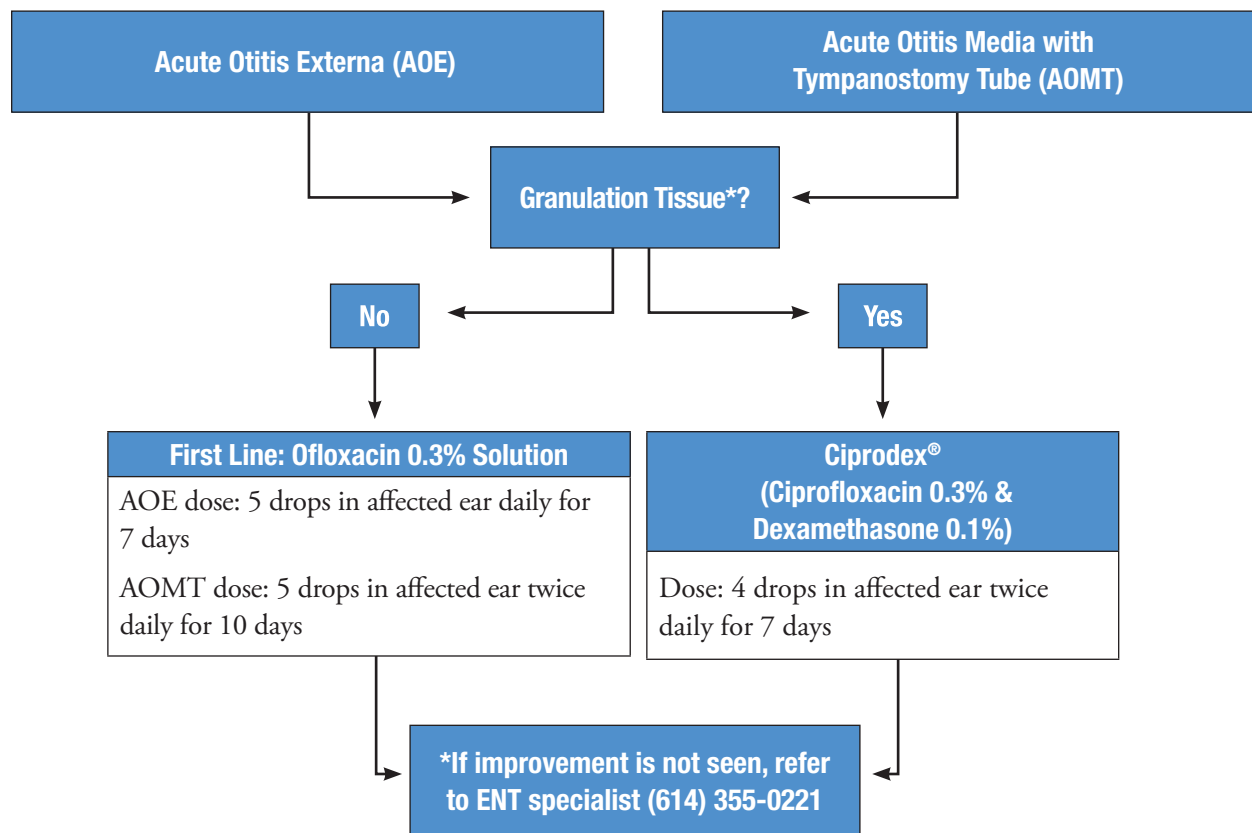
Acute Otitis Externa (AOE)

Acute Otitis Media with Tympanostomy Tube (AOMT)

Granulation Tissue*?

No

Yes

First Line: Ofloxacin 0.3% Solution

AOE dose: 5 drops in affected ear daily for 7 days

AOMT dose: 5 drops in affected ear twice daily for 10 days

Ciprodex®
(Ciprofloxacin 0.3% & Dexamethasone 0.1%)

Dose: 4 drops in affected ear twice daily for 7 days

*If improvement is not seen, refer to ENT specialist (614) 355-0221